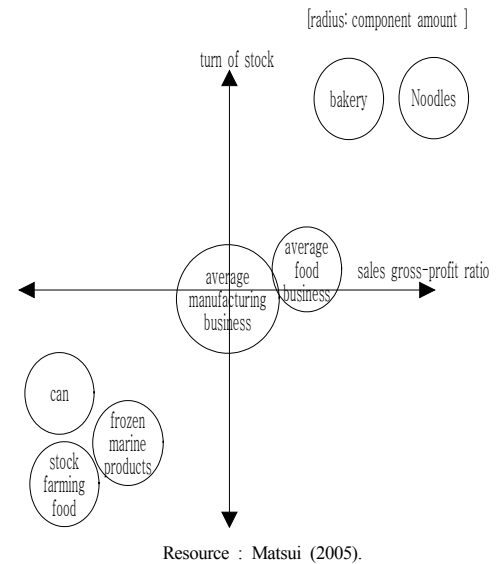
[radius: component amount ]

turn of stock

bakery

Noodles

average food business

sales gross-profit ratio

average manufacturing business

can

frozen marine products

stock farming food

Resource : Matsui (2005).